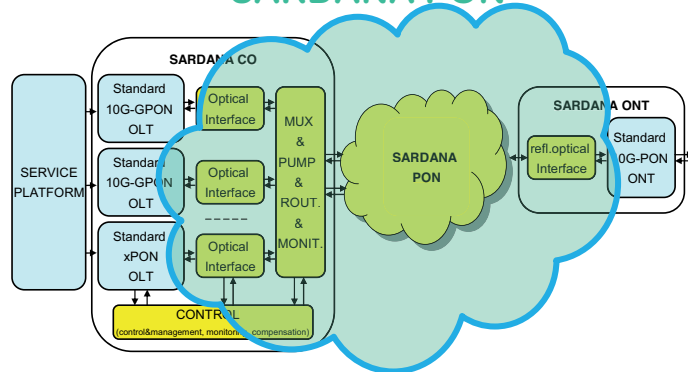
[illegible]

SARDANA CO

SERVICE PLATFORM

Standard 10G-GPON OLT

Standard 10G-GPON OLT

Standard xPON OLT

Optical Interface

Optical Interface

– – – – –

Optical Interface

MUX & PUMP & ROUT. & MONIT.

CONTROL
(control&management, monitoring, compensation)

SARDANA PON

SARDANA ONT

refl.optical Interface

Standard 10G-PON ONT